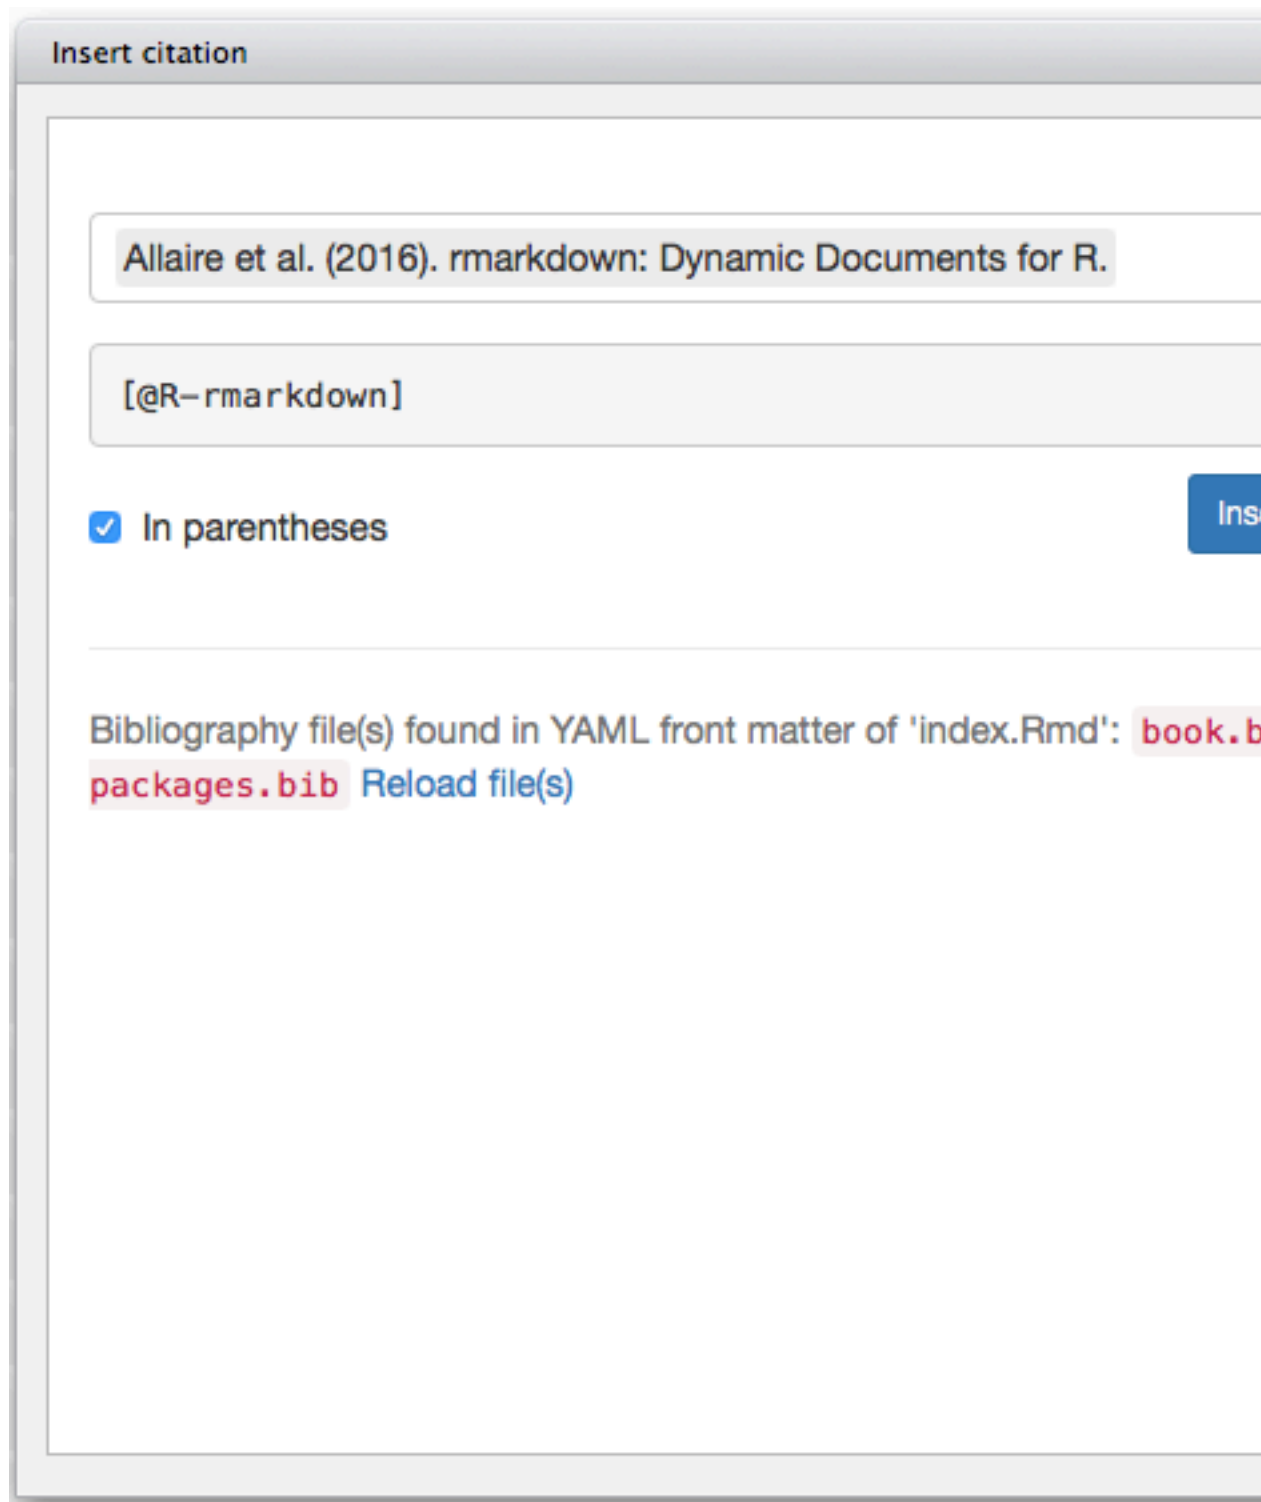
Insert citation

Allaire et al. (2016). rmarkdown: Dynamic Documents for R.

[@R-rmarkdown]

In parentheses

Ins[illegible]

Bibliography file(s) found in YAML front matter of 'index.Rmd': book.b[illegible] packages.bib Reload file(s)